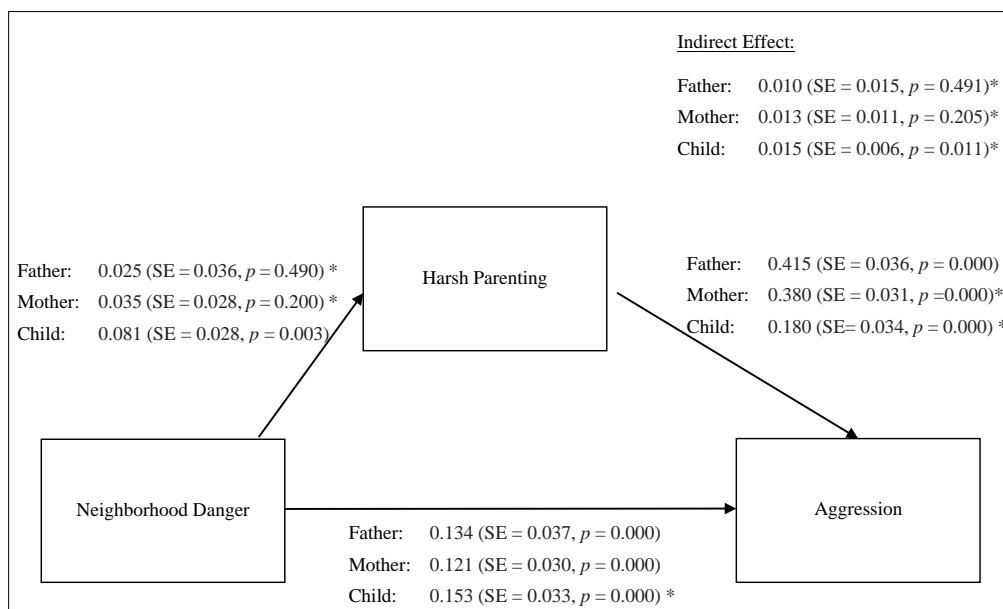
Indirect Effect:

Father: 0.010 (SE = 0.015, $p$ = 0.491)*
Mother: 0.013 (SE = 0.011, $p$ = 0.205)*
Child: 0.015 (SE = 0.006, $p$ = 0.011)*

Father: 0.025 (SE = 0.036, $p$ = 0.490) *
Mother: 0.035 (SE = 0.028, $p$ = 0.200) *
Child: 0.081 (SE = 0.028, $p$ = 0.003)

Harsh Parenting

Father: 0.415 (SE = 0.036, $p$ = 0.000)
Mother: 0.380 (SE = 0.031, $p$ =0.000)*
Child: 0.180 (SE= 0.034, $p$ = 0.000) *

Neighborhood Danger

Aggression

Father: 0.134 (SE = 0.037, $p$ = 0.000)
Mother: 0.121 (SE = 0.030, $p$ = 0.000)
Child: 0.153 (SE = 0.033, $p$ = 0.000) *